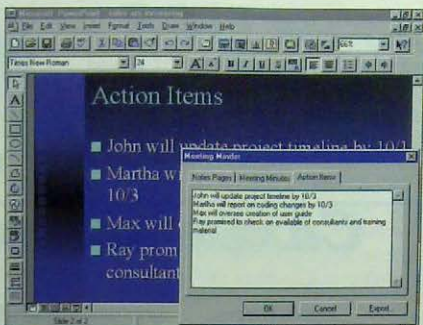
Microsoft PowerPoint - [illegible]

File Edit View Insert Format Tools Draw Window Help

66%

Times New Roman

24

Action Items

John will update project timeline by 10/3

Martha w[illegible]

10/3

Max will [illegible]

Ray prom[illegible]

consultant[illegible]

Meeting Minder

Notes Pages | Meeting Minutes | Action Items

John will update project timeline by 10/3
Martha will report on coding changes by 10/3
Max will oversee creation of user guide
Ray promised to check on available of consultants and training material

OK | Cancel | Export...

Slide 2 of 2